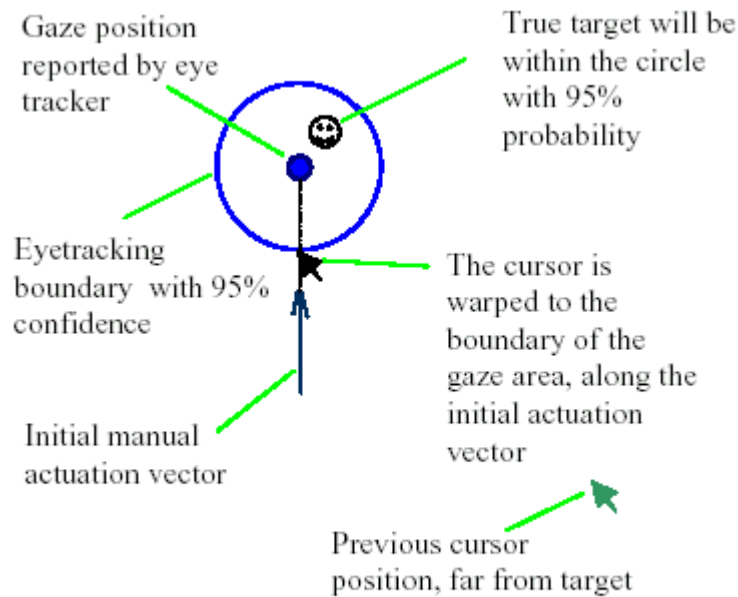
Gaze position reported by eye tracker

True target will be within the circle with 95% probability

Eyetracking boundary with 95% confidence

The cursor is warped to the boundary of the gaze area, along the initial actuation vector

Initial manual actuation vector

Previous cursor position, far from target